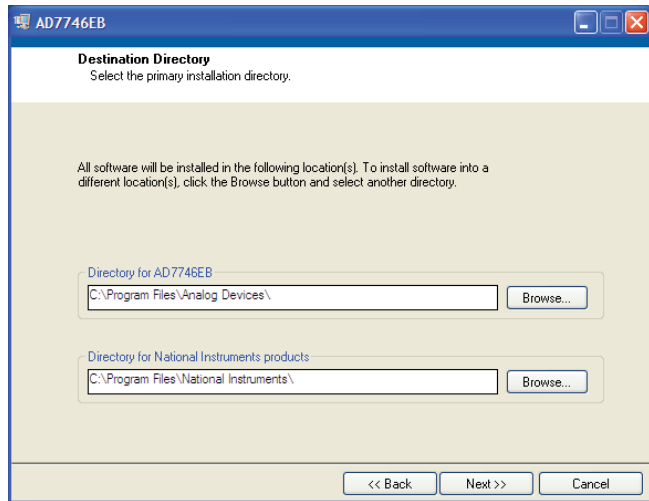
AD7746EB

Destination Directory
Select the primary installation directory.

All software will be installed in the following location(s). To install software into a different location(s), click the Browse button and select another directory.

Directory for AD7746EB
C:\Program Files\Analog Devices\
Browse...

Directory for National Instruments products
C:\Program Files\National Instruments\
Browse...

<< Back
Next >>
Cancel